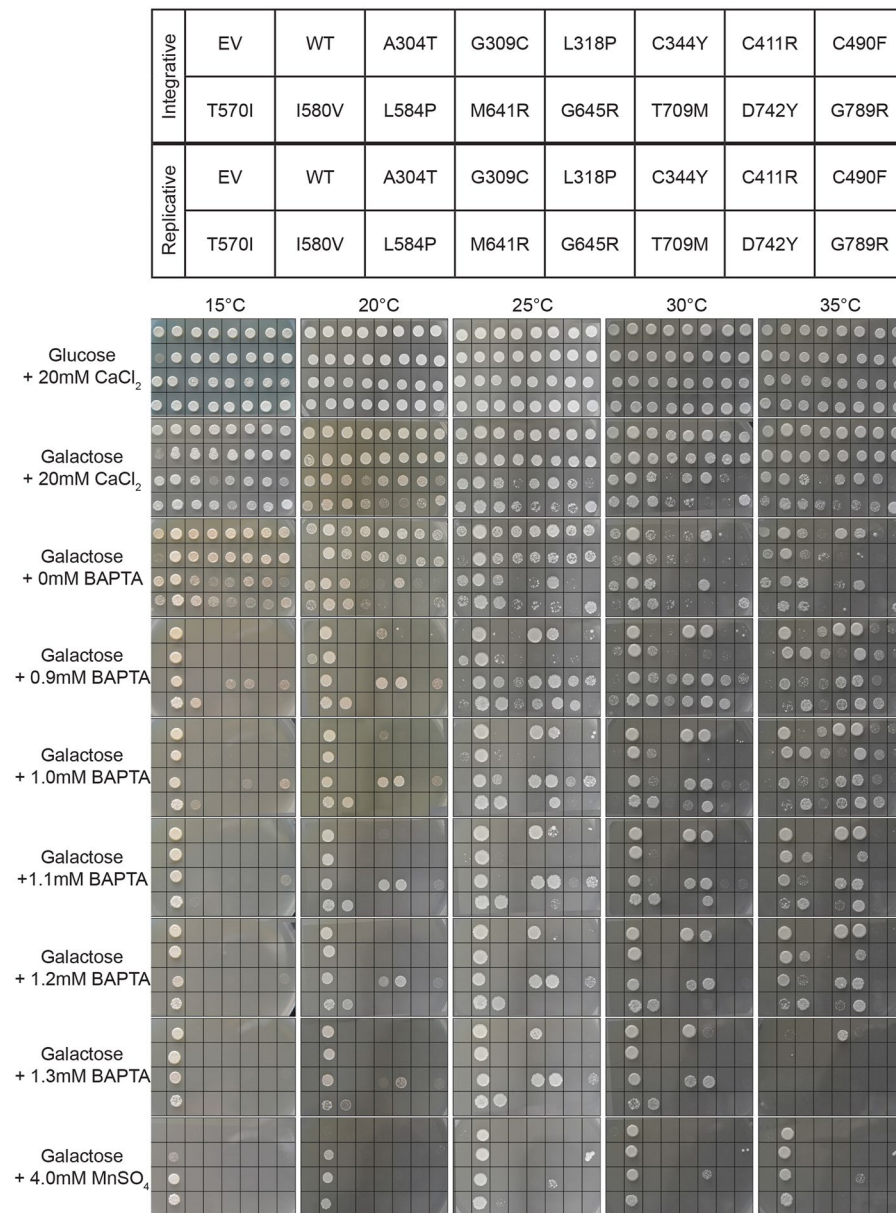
| Integrative | EV | WT | A304T | G309C | L318P | C344Y | C411R | C490F |
|---|---|---|---|---|---|---|---|---|
| | T570I | I580V | L584P | M641R | G645R | T709M | D742Y | G789R |
| Replicative | EV | WT | A304T | G309C | L318P | C344Y | C411R | C490F |
| | T570I | I580V | L584P | M641R | G645R | T709M | D742Y | G789R |

15°C 20°C 25°C 30°C 35°C

Glucose + 20mM $CaCl_2$

Galactose + 20mM $CaCl_2$

Galactose + 0mM BAPTA

Galactose + 0.9mM BAPTA

Galactose + 1.0mM BAPTA

Galactose +1.1mM BAPTA

Galactose + 1.2mM BAPTA

Galactose + 1.3mM BAPTA

Galactose + 4.0mM $MnSO_4$